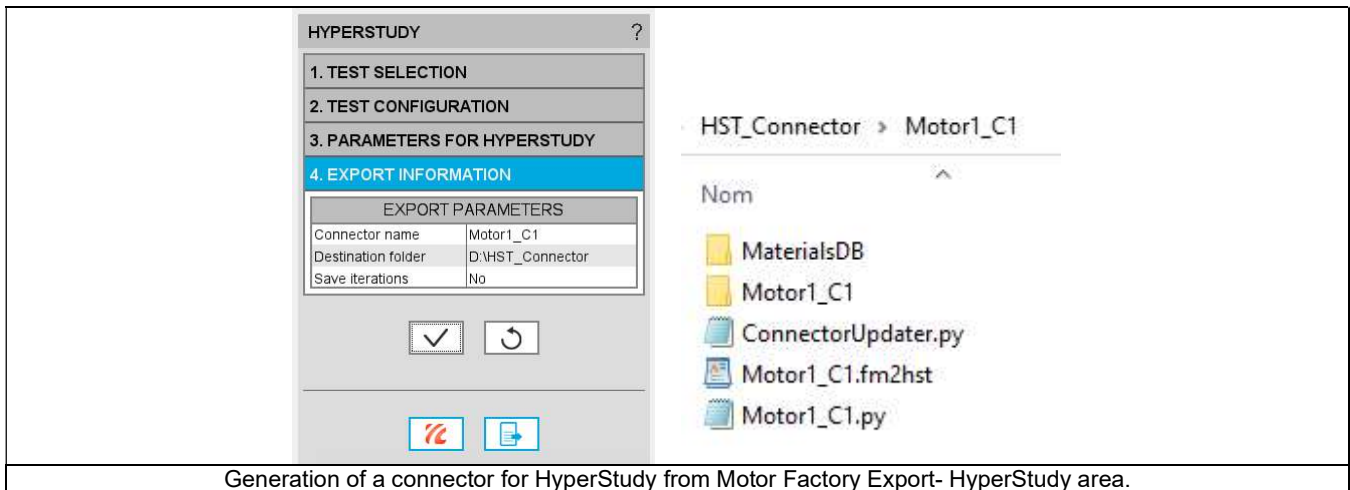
HYPERSTUDY ?

1. TEST SELECTION

2. TEST CONFIGURATION

3. PARAMETERS FOR HYPERSTUDY

4. EXPORT INFORMATION

| EXPORT PARAMETERS | |
|---|---|
| Connector name | Motor1_C1 |
| Destination folder | D:\HST_Connector |
| Save iterations | No |

HST_Connector › Motor1_C1

Nom

MaterialsDB

Motor1_C1

ConnectorUpdater.py

Motor1_C1.fm2hst

Motor1_C1.py

Generation of a connector for HyperStudy from Motor Factory Export- HyperStudy area.